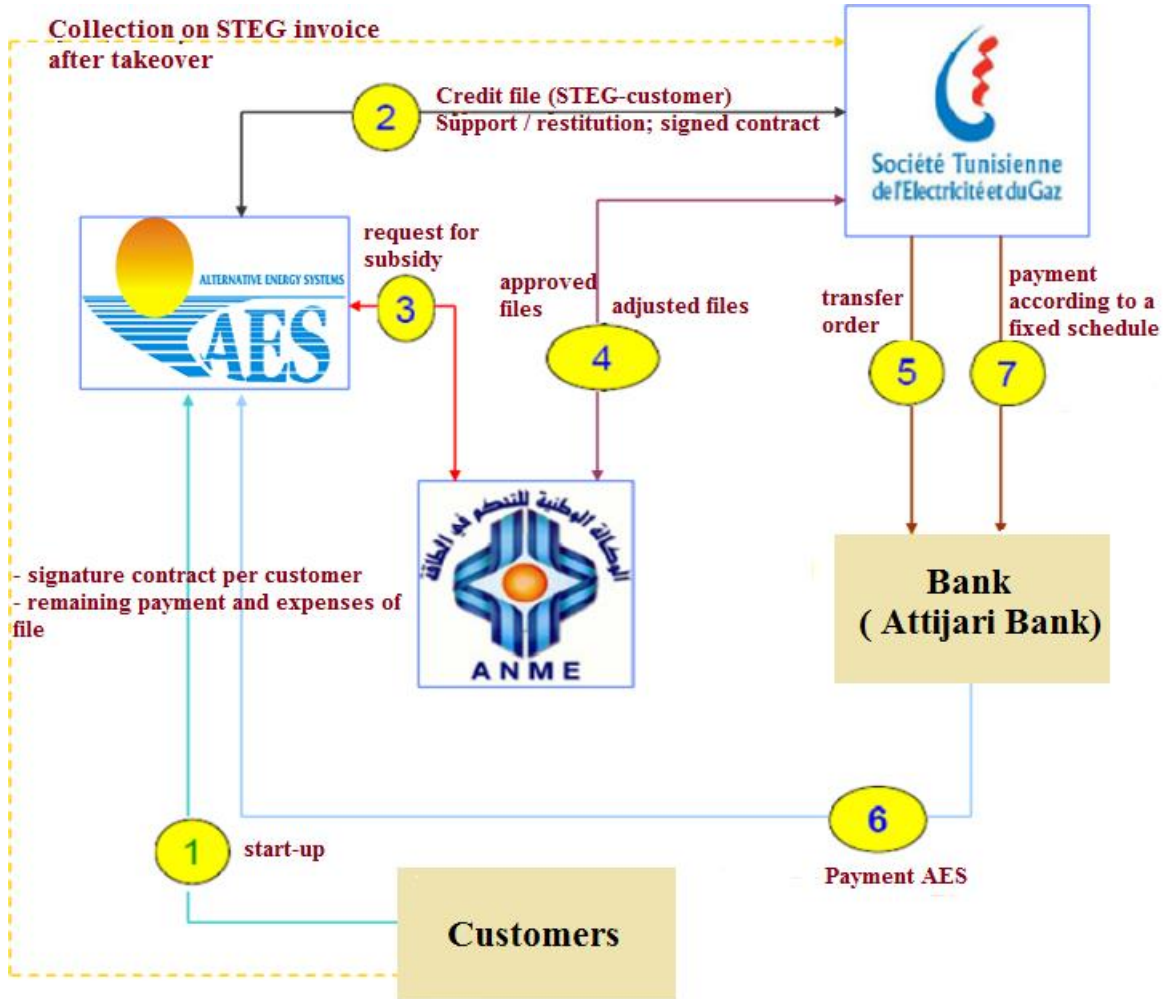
Collection on STEG invoice after takeover

2

Credit file (STEG-customer)
Support / restitution; signed contract

Société Tunisienne de l'Electricité et du Gaz

ALTERNATIVE ENERGY SYSTEMS
AES

request for subsidy

3

approved files

adjusted files

4

transfer order

5

payment according to a fixed schedule

7

الوكالة الوطنية للتحكم في الطاقة
ANME

Bank
( Attijari Bank)

- signature contract per customer
- remaining payment and expenses of file

1

start-up

6

Payment AES

Customers